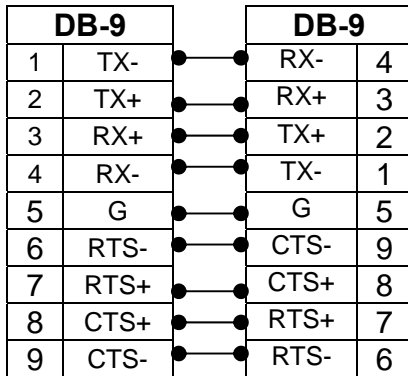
| DB-9 | |
|---|---|
| 1 | TX- |
| 2 | TX+ |
| 3 | RX+ |
| 4 | RX- |
| 5 | G |
| 6 | RTS- |
| 7 | RTS+ |
| 8 | CTS+ |
| 9 | CTS- |

| DB-9 | |
|---|---|
| RX- | 4 |
| RX+ | 3 |
| TX+ | 2 |
| TX- | 1 |
| G | 5 |
| CTS- | 9 |
| CTS+ | 8 |
| RTS+ | 7 |
| RTS- | 6 |